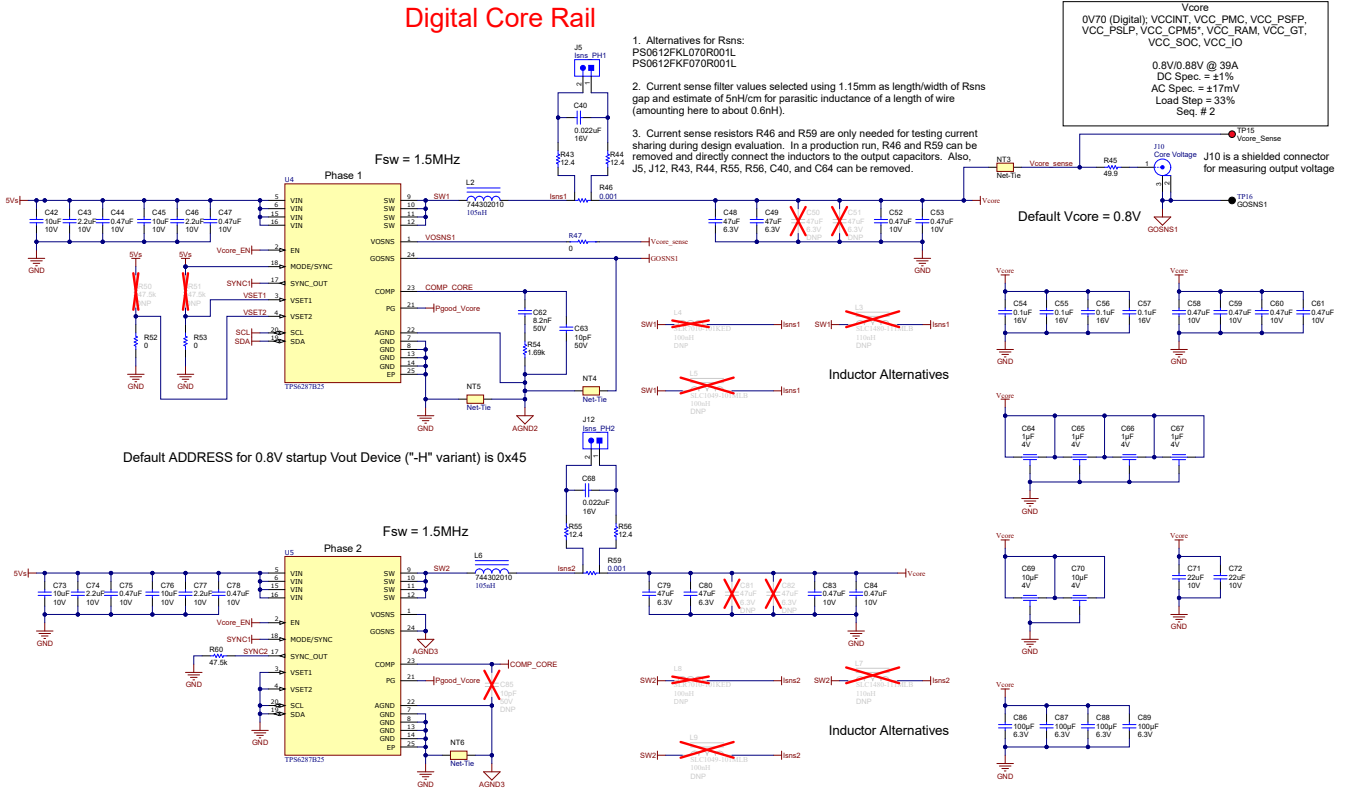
Digital Core Rail

1. Alternatives for Rsns:
PS0612FKL070R001L
PS0612FKF070R001L

2. Current sense filter values selected using 1.15mm as length/width of Rsns gap and estimate of 5nH/cm for parasitic inductance of a length of wire (amounting here to about 0.6nH).

3. Current sense resistors R46 and R59 are only needed for testing current sharing during design evaluation. In a production run, R46 and R59 can be removed and directly connect the inductors to the output capacitors. Also, J5, J12, R43, R44, R55, R56, C40, and C64 can be removed.

Vcore
0V70 (Digital); VCCINT, VCC_PMC, VCC_PSFP, VCC_PSLP, VCC_CPM5*, VCC_RAM, VCC_GT, VCC_SOC, VCC_IO

0.8V/0.88V @ 39A
DC Spec. = ±1%
AC Spec. = ±17mV
Load Step = 33%
Seq. # 2

J5 Isns_PH1
C40 0.022uF 16V
R43 12.4
R44 12.4

Fsw = 1.5MHz

U4 Phase 1
5Vs
C42 10uF 10V
C43 2.2uF 10V
C44 0.47uF 10V
C45 10uF 10V
C46 2.2uF 10V
C47 0.47uF 10V
GND
VIN VIN VIN VIN
Vcore_EN EN
MODE/SYNC
SYNC1 SYNC_OUT
VSET1 VSET1
VSET2 VSET2
SCL SCL
SDA SDA
SW SW SW SW
VOSNS
GOSNS
COMP
PG
AGND GND GND GND GND EP
TPS6287B25
5Vs R50 47.5k DNP
5Vs R51 47.5k DNP
R52 0
R53 0
GND
SW1
L2 744302010 105nH
Isns1
R46 0.001
VOSNS1
R47 0
Vcore_sense
GOSNS1
COMP_CORE
Pgood_Vcore
C62 8.2nF 50V
R54 1.69k
C63 10pF 50V
NT5 Net-Tie
NT4 Net-Tie
GND
AGND2
C48 47uF 6.3V
C49 47uF 6.3V
C50 47uF 6.3V DNP
C51 47uF 6.3V DNP
C52 0.47uF 10V
C53 0.47uF 10V
GND
Vcore
NT3 Net-Tie
Vcore_sense
R45 49.9
TP15 Vcore_Sense
J10 Core Voltage
J10 is a shielded connector for measuring output voltage
TP16 GOSNS1
GOSNS1
Default Vcore = 0.8V

SW1 L4 DNP Isns1
SW1 L3 110nH DNP Isns1
SW1 L5 100nH DNP Isns1
Inductor Alternatives

Vcore
C54 0.1uF 16V
C55 0.1uF 16V
C56 0.1uF 16V
C57 0.1uF 16V
GND
Vcore
C58 0.47uF 10V
C59 0.47uF 10V
C60 0.47uF 10V
C61 0.47uF 10V
GND
Vcore
C64 1pF 4V
C65 1pF 4V
C66 1pF 4V
C67 1pF 4V
GND

Default ADDRESS for 0.8V startup Vout Device ("-H" variant) is 0x45

J12 Isns_PH2
C68 0.022uF 16V
R55 12.4
R56 12.4

Fsw = 1.5MHz

U5 Phase 2
5Vs
C73 10uF 10V
C74 2.2uF 10V
C75 0.47uF 10V
C76 10uF 10V
C77 2.2uF 10V
C78 0.47uF 10V
GND
VIN VIN VIN VIN
Vcore_EN EN
SYNC1 MODE/SYNC
R60 47.5k
SYNC2 SYNC_OUT
GND
VSET1
VSET2
SCL
SDA
GND
SW SW SW SW
VOSNS
GOSNS
AGND3
COMP
COMP_CORE
PG
Pgood_Vcore
C85 10pF 50V DNP
AGND GND GND GND GND EP
TPS6287B25
NT6 Net-Tie
GND
AGND3
SW2
L6 744302010 105nH
Isns2
R59 0.001
Vcore
C79 47uF 6.3V
C80 47uF 6.3V
C81 47uF 6.3V DNP
C82 47uF 6.3V DNP
C83 0.47uF 10V
C84 0.47uF 10V
GND

SW2 L8 100nH DNP Isns2
SW2 L7 110nH DNP Isns2
SW2 L9 100nH DNP Isns2
Inductor Alternatives

Vcore
C69 10uF 10V
C70 10uF 10V
GND
Vcore
C71 22uF 10V
C72 22uF 10V
GND
Vcore
C86 100uF 6.3V
C87 100uF 6.3V
C88 100uF 6.3V
C89 100uF 6.3V
GND